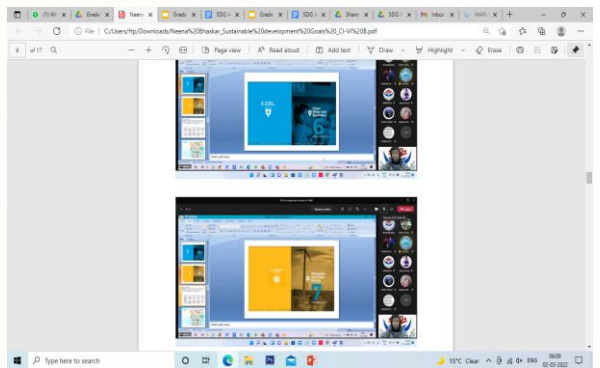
(9) Wi | Grade | Neen | Grade | SDG | Grade | SDG | Share | SDG | Inbox | SMAR

File | C:/Users/Hp/Downloads/Neena%20bhaskar_Sustainable%20development%20Goals%20_Cl-VI%208.pdf

8 of 17

Page view | Read aloud | Add text | Draw | Highlight | Erase

Type here to search

15°C Clear ENG 06:00 02-02-2022